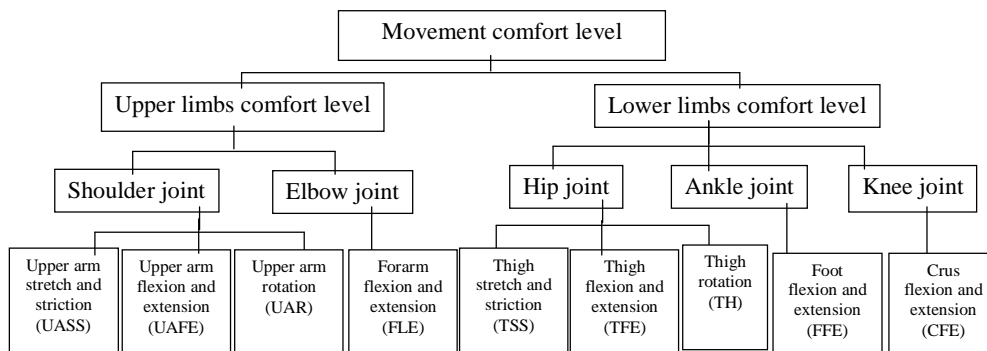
Movement comfort level

Upper limbs comfort level

Lower limbs comfort level

Shoulder joint

Elbow joint

Hip joint

Ankle joint

Knee joint

Upper arm stretch and striction (UASS)

Upper arm flexion and extension (UAFE)

Upper arm rotation (UAR)

Forarm flexion and extension (FLE)

Thigh stretch and striction (TSS)

Thigh flexion and extension (TFE)

Thigh rotation (TH)

Foot flexion and extension (FFE)

Crus flexion and extension (CFE)